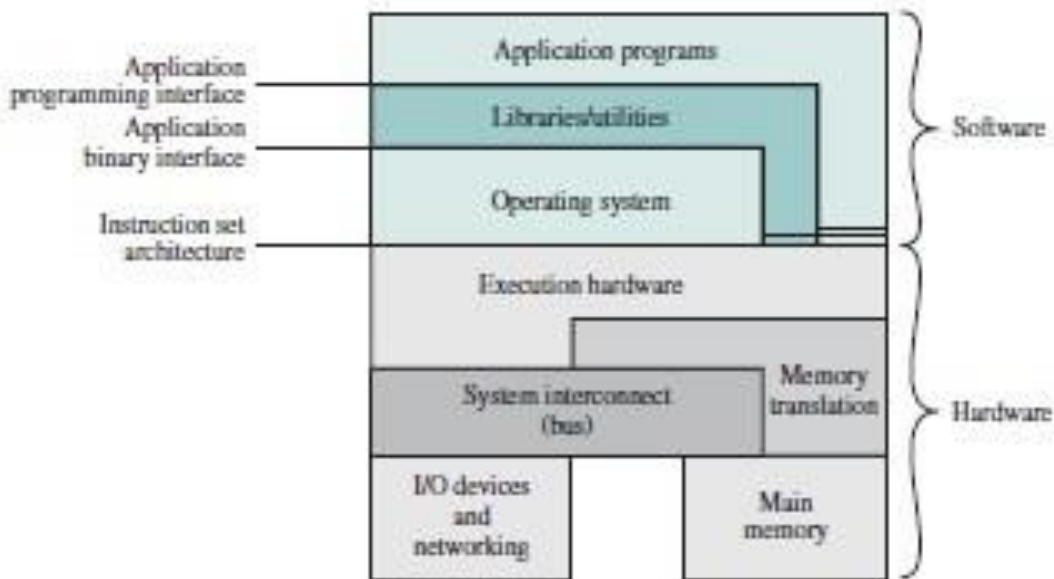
Application programming interface

Application binary interface

Instruction set architecture

Application programs

Libraries/utilities

Operating system

Software

Execution hardware

Memory translation

System interconnect (bus)

Hardware

I/O devices and networking

Main memory